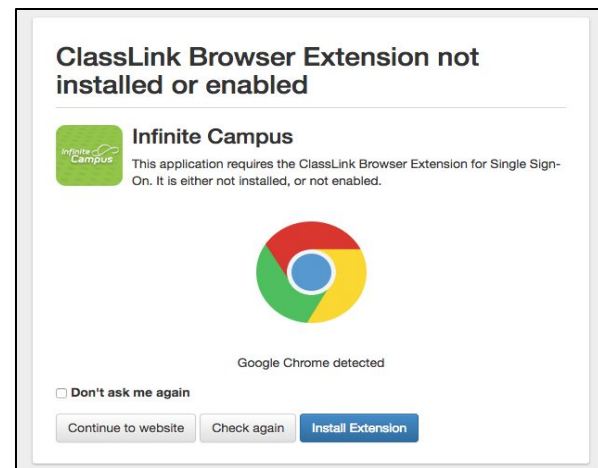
ClassLink Browser Extension not installed or enabled

Infinite Campus

Infinite Campus

This application requires the ClassLink Browser Extension for Single Sign-On. It is either not installed, or not enabled.

Google Chrome detected

Don't ask me again

Continue to website

Check again

Install Extension